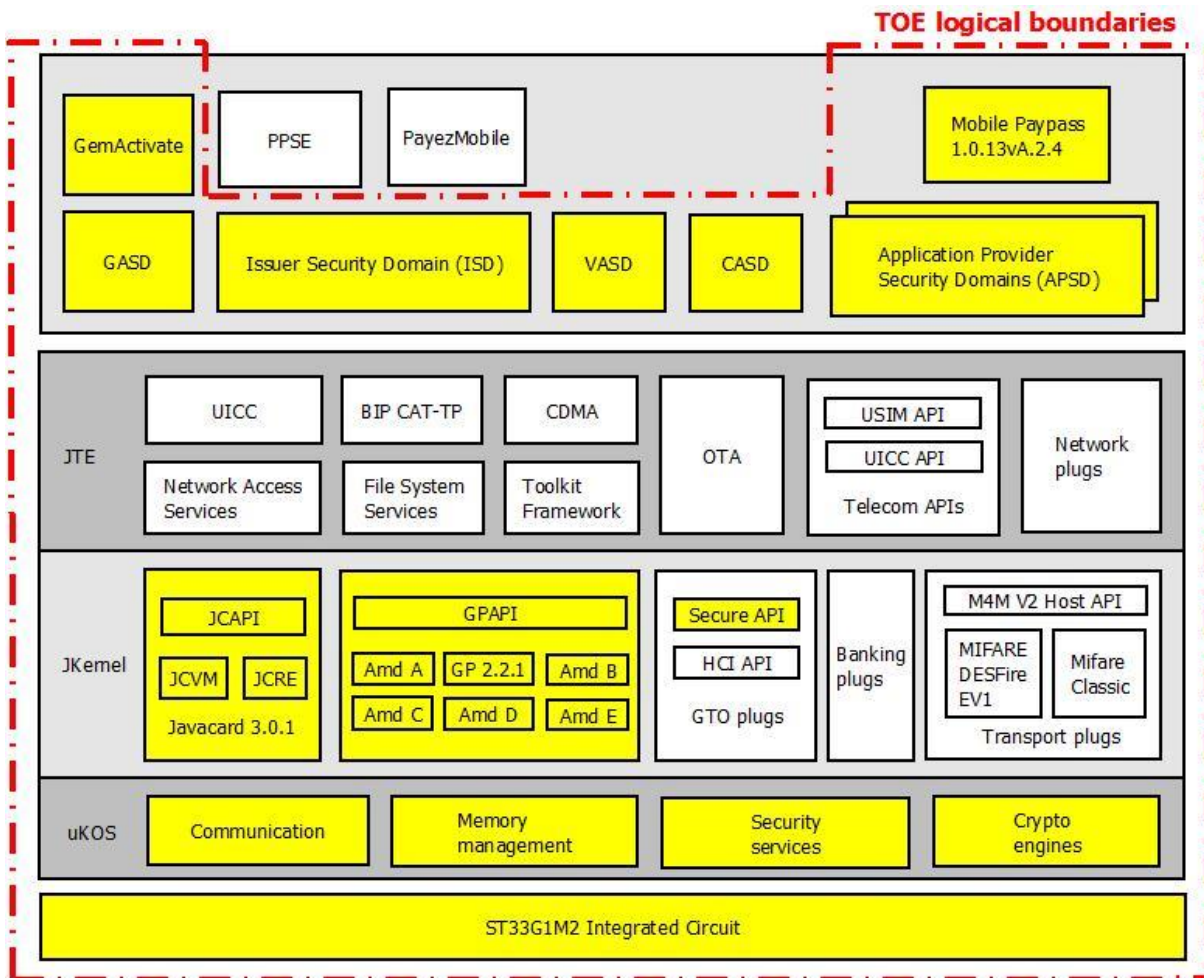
TOE logical boundaries

GemActivate

PPSE

PayezMobile

Mobile Paypass 1.0.13vA.2.4

GASD

Issuer Security Domain (ISD)

VASD

CASD

Application Provider Security Domains (APSD)

JTE

UICC

BIP CAT-TP

CDMA

OTA

USIM API

UICC API

Telecom APIs

Network plugs

Network Access Services

File System Services

Toolkit Framework

JKernel

JCAPI

JCVM

JCRE

Javacard 3.0.1

GPAPI

Amd A

GP 2.2.1

Amd B

Amd C

Amd D

Amd E

Secure API

HCI API

GTO plugs

Banking plugs

M4M V2 Host API

MIFARE DESFire EV1

Mifare Classic

Transport plugs

uKOS

Communication

Memory management

Security services

Crypto engines

ST33G1M2 Integrated Circuit